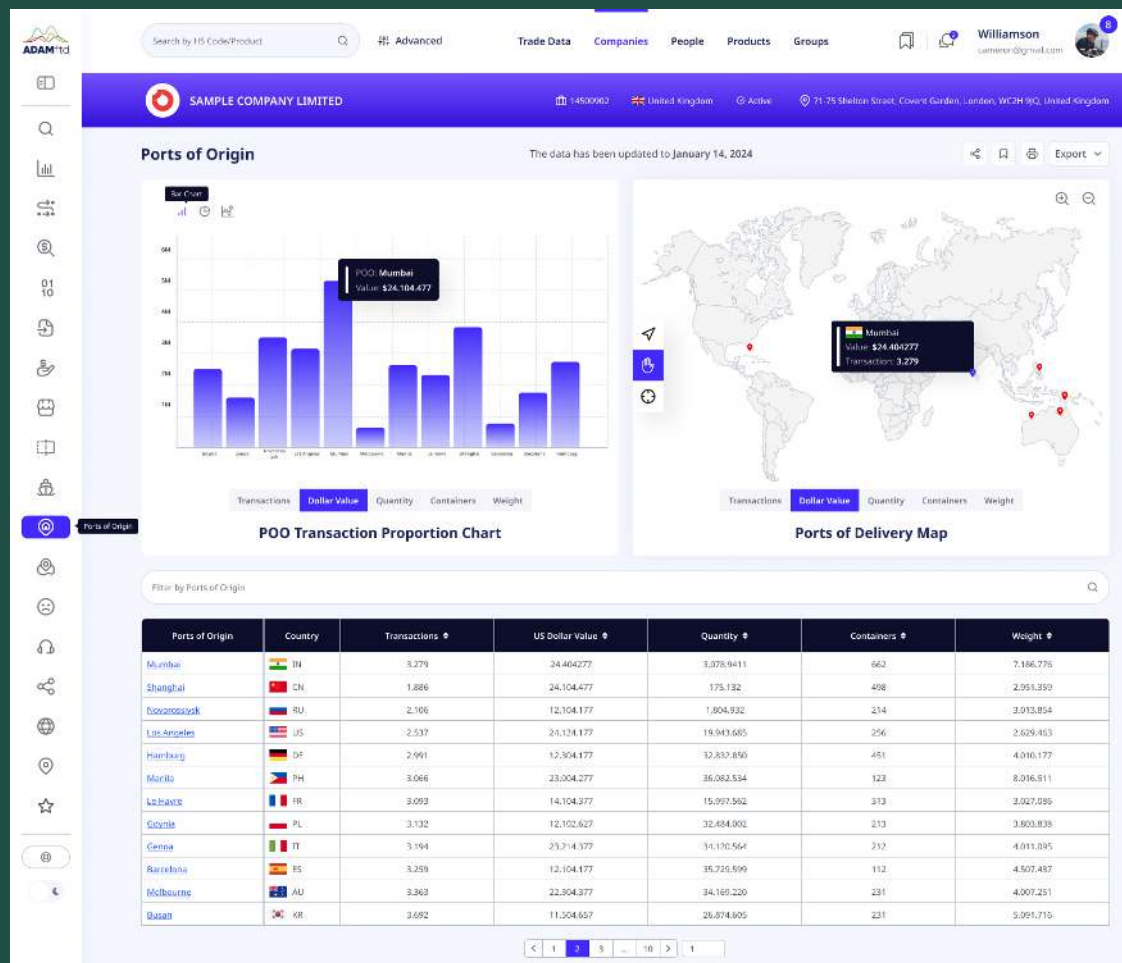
ADAMftd

Search by HS Code/Product

Advanced

Trade Data Companies People Products Groups

Williamson
cameron@gmail.com

8

SAMPLE COMPANY LIMITED

14500902 United Kingdom Active 71-75 Shelton Street, Covent Garden, London, WC2H 9JQ, United Kingdom

Ports of Origin

The data has been updated to January 14, 2024

Export

Bar Chart

POO: Mumbai
Value: $24.104.477

Transactions Dollar Value Quantity Containers Weight

POO Transaction Proportion Chart

Mumbai
Value: $24.404277
Transaction: 3.279

Transactions Dollar Value Quantity Containers Weight

Ports of Delivery Map

Ports of Origin

Filter by Ports of Origin

| Ports of Origin | Country | Transactions | US Dollar Value | Quantity | Containers | Weight |
|---|---|---|---|---|---|---|
| Mumbai | IN | 3.279 | 24.404277 | 3.078.9411 | 662 | 7.186.776 |
| Shanghai | CN | 1.886 | 24.104.477 | 175.132 | 498 | 2.051.359 |
| Novorossiysk | RU | 2.106 | 12.104.177 | 1.804.932 | 214 | 3.013.854 |
| Los Angeles | US | 2.537 | 24.124.177 | 19.943.685 | 256 | 2.629.463 |
| Hamburg | DE | 2.991 | 12.304.177 | 32.832.850 | 451 | 4.010.177 |
| Manila | PH | 3.066 | 23.004.277 | 36.082.534 | 123 | 8.016.911 |
| Le Havre | FR | 3.093 | 14.104.377 | 15.997.562 | 313 | 3.027.086 |
| Gdynia | PL | 3.132 | 12.102.627 | 32.484.002 | 213 | 3.803.838 |
| Genoa | IT | 3.194 | 23.214.377 | 34.120.564 | 212 | 4.011.895 |
| Barcelona | ES | 3.259 | 12.104.177 | 35.729.599 | 112 | 4.507.487 |
| Melbourne | AU | 3.363 | 22.304.377 | 34.169.220 | 231 | 4.007.251 |
| Busan | KR | 3.692 | 11.304.657 | 26.874.605 | 231 | 5.091.715 |

< 1 2 3 ... 10 > 1